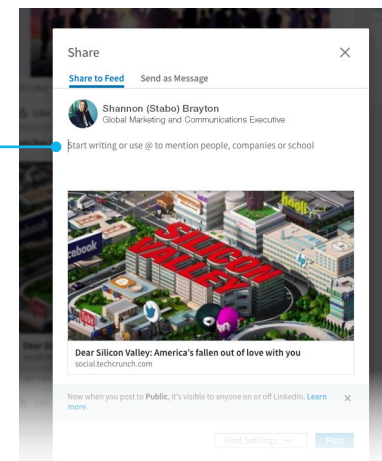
Share

Share to Feed Send as Message

Shannon (Stabo) Brayton
Global Marketing and Communications Executive

Start writing or use @ to mention people, companies or school

SILICON VALLEY

ebook

hooli

Dear Silicon Valley: America's fallen out of love with you
social.techcrunch.com

Now when you post to Public, it's visible to anyone on or off LinkedIn. Learn more.

Post Settings

Post